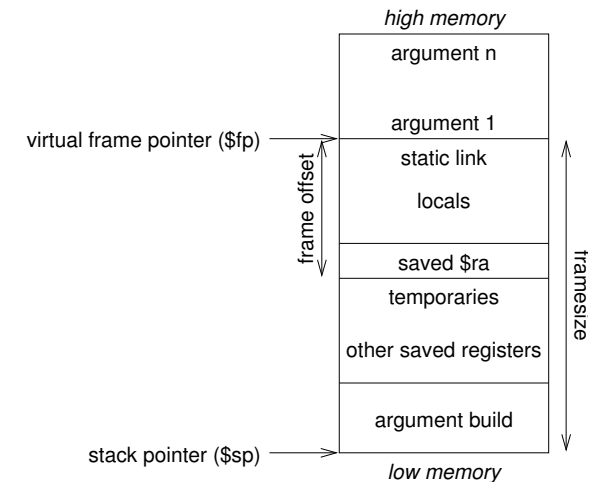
high memory

argument n

argument 1

virtual frame pointer (\$fp)

frame offset

static link

locals

saved \$ra

temporaries

other saved registers

argument build

framesize

stack pointer (\$sp)

low memory